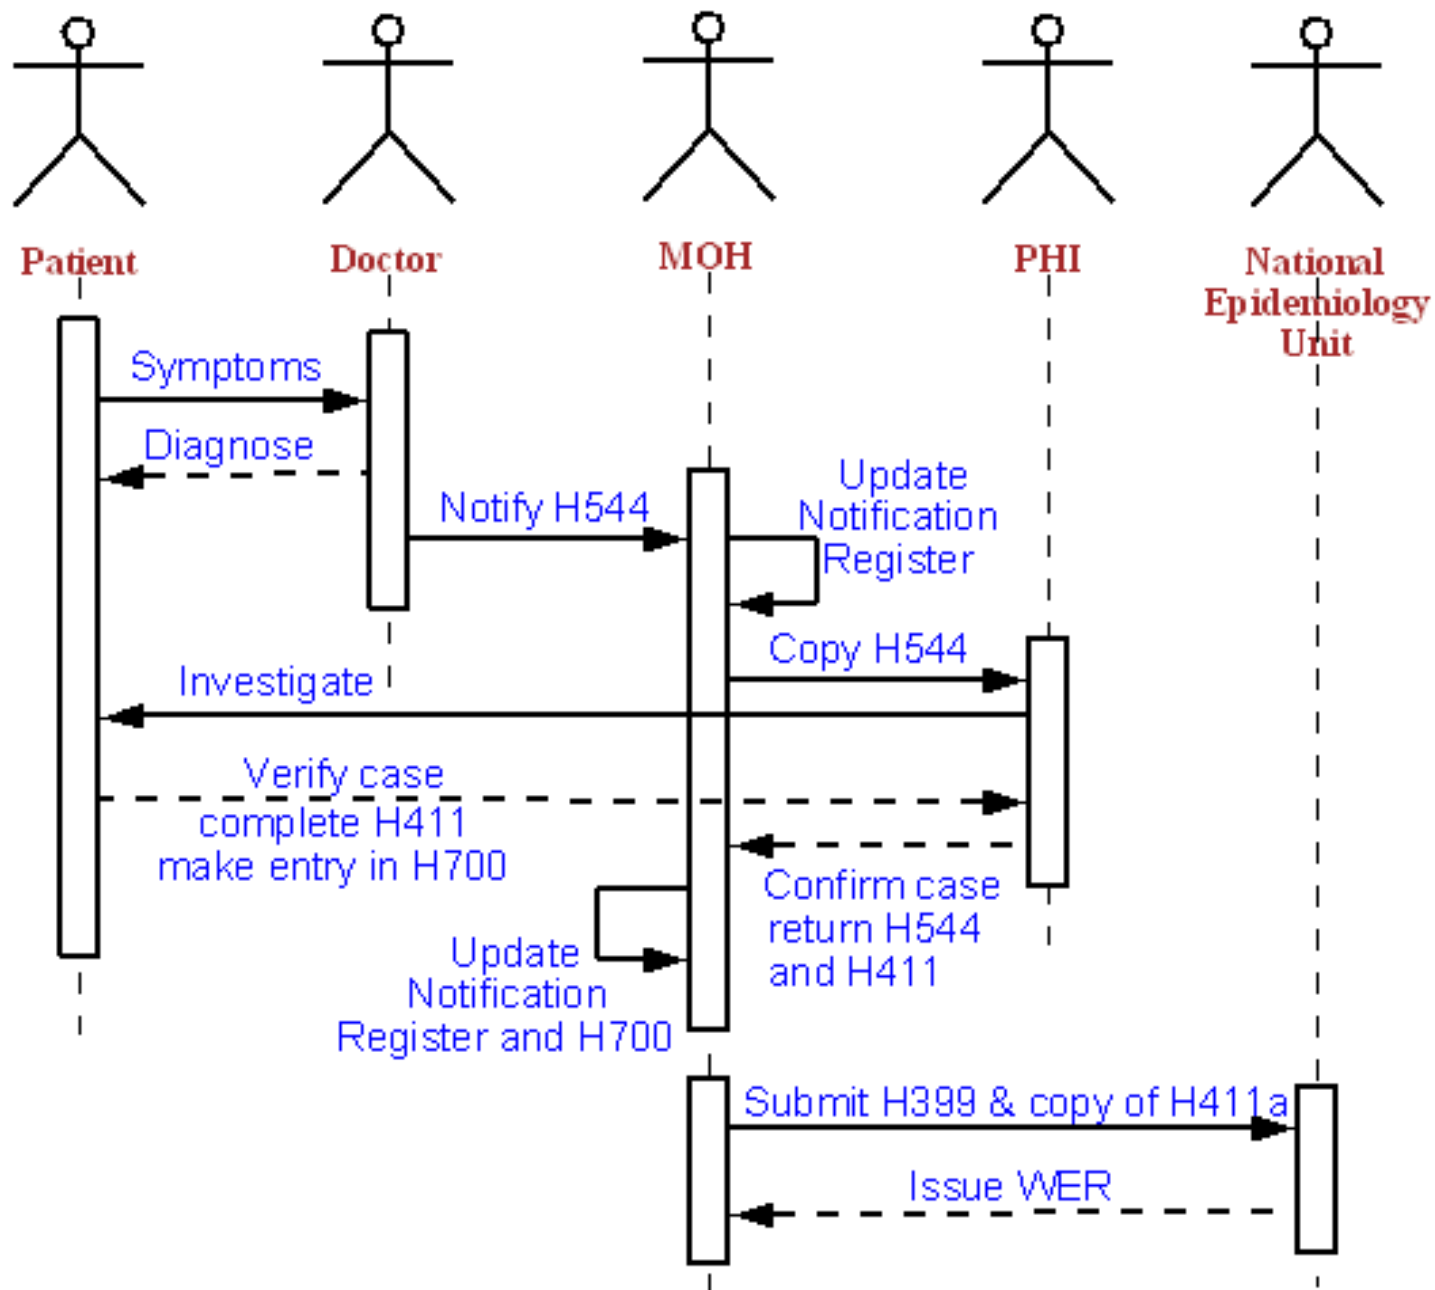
Patient
Doctor
MOH
PHI
National Epidemiology Unit

Symptoms
Diagnose
Notify H544
Update Notification Register
Copy H544
Investigate
Verify case complete H411 make entry in H700
Confirm case return H544 and H411
Update Notification Register and H700
Submit H399 & copy of H411a
Issue WER